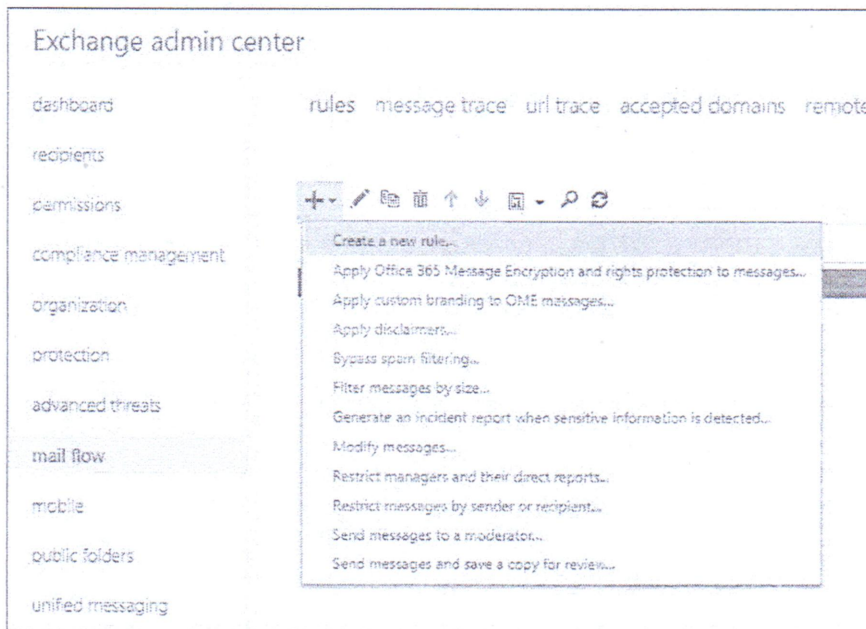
Exchange admin center

dashboard

recipients

permissions

compliance management

organization

protection

advanced threats

mail flow

mobile

public folders

unified messaging

rules message trace url trace accepted domains remote

Create a new rule...
Apply Office 365 Message Encryption and rights protection to messages...
Apply custom branding to OME messages...
Apply disclaimers...
Bypass spam filtering...
Filter messages by size...
Generate an incident report when sensitive information is detected...
Modify messages...
Restrict managers and their direct reports...
Restrict messages by sender or recipient...
Send messages to a moderator...
Send messages and save a copy for review...